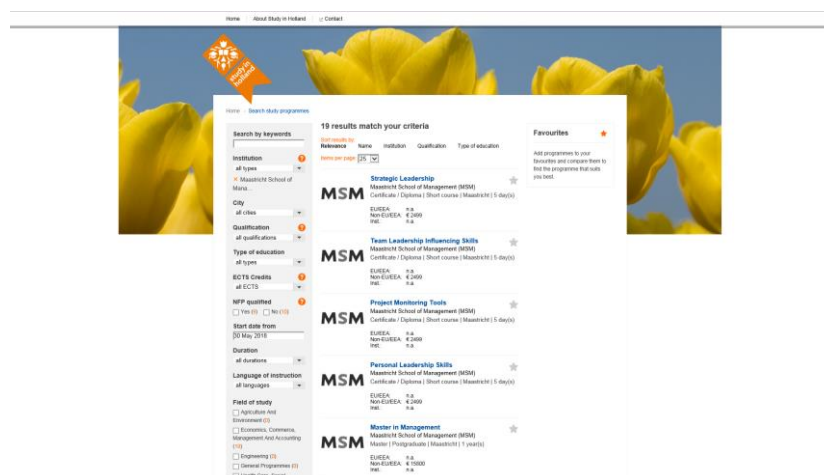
Home | About Study in Holland | Contact

study in holland

Home > Search study programmes

Search by keywords

Institution
all types
× Maastricht School of Mana...

City
all cities

Qualification
all qualifications

Type of education
all types

ECTS Credits
all ECTS

NFP qualified
Yes (0) No (10)

Start date from
30 May 2018

Duration
all durations

Language of instruction
all languages

Field of study
Agriculture And Environment (0)
Economics, Commerce, Management And Accounting (10)
Engineering (0)
General Programmes (0)

19 results match your criteria

Sort results by
Relevance | Name | Institution | Qualification | Type of education

Items per page 25

MSM
Strategic Leadership
Maastricht School of Management (MSM)
Certificate / Diploma | Short course | Maastricht | 5 day(s)
EU/EEA: n.a.
Non-EU/EEA: € 2499
Inst.: n.a.

MSM
Team Leadership Influencing Skills
Maastricht School of Management (MSM)
Certificate / Diploma | Short course | Maastricht | 5 day(s)
EU/EEA: n.a.
Non-EU/EEA: € 2499
Inst.: n.a.

MSM
Project Monitoring Tools
Maastricht School of Management (MSM)
Certificate / Diploma | Short course | Maastricht | 5 day(s)
EU/EEA: n.a.
Non-EU/EEA: € 2499
Inst.: n.a.

MSM
Personal Leadership Skills
Maastricht School of Management (MSM)
Certificate / Diploma | Short course | Maastricht | 5 day(s)
EU/EEA: n.a.
Non-EU/EEA: € 2499
Inst.: n.a.

MSM
Master in Management
Maastricht School of Management (MSM)
Master | Postgraduate | Maastricht | 1 year(s)
EU/EEA: n.a.
Non-EU/EEA: € 15000
Inst.: n.a.

Favourites
Add programmes to your favourites and compare them to find the programme that suits you best.